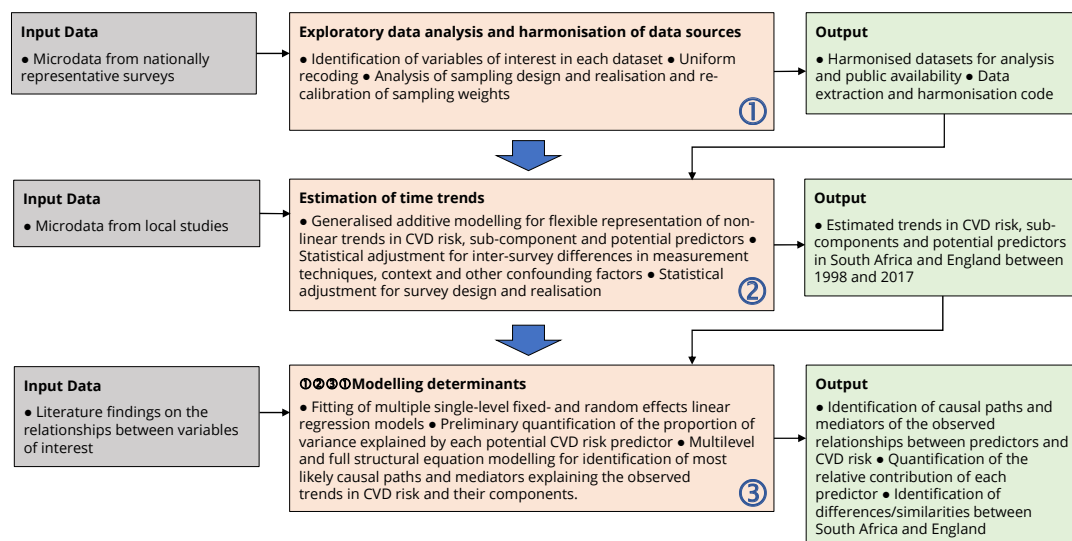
Input Data
● Microdata from nationally representative surveys

Exploratory data analysis and harmonisation of data sources
● Identification of variables of interest in each dataset ● Uniform recoding ● Analysis of sampling design and realisation and re-calibration of sampling weights
①

Output
● Harmonised datasets for analysis and public availability ● Data extraction and harmonisation code

Input Data
● Microdata from local studies

Estimation of time trends
● Generalised additive modelling for flexible representation of non-linear trends in CVD risk, sub-component and potential predictors ● Statistical adjustment for inter-survey differences in measurement techniques, context and other confounding factors ● Statistical adjustment for survey design and realisation
②

Output
● Estimated trends in CVD risk, sub-components and potential predictors in South Africa and England between 1998 and 2017

Input Data
● Literature findings on the relationships between variables of interest

①②③①Modelling determinants
● Fitting of multiple single-level fixed- and random effects linear regression models ● Preliminary quantification of the proportion of variance explained by each potential CVD risk predictor ● Multilevel and full structural equation modelling for identification of most likely causal paths and mediators explaining the observed trends in CVD risk and their components.
③

Output
● Identification of causal paths and mediators of the observed relationships between predictors and CVD risk ● Quantification of the relative contribution of each predictor ● Identification of differences/similarities between South Africa and England